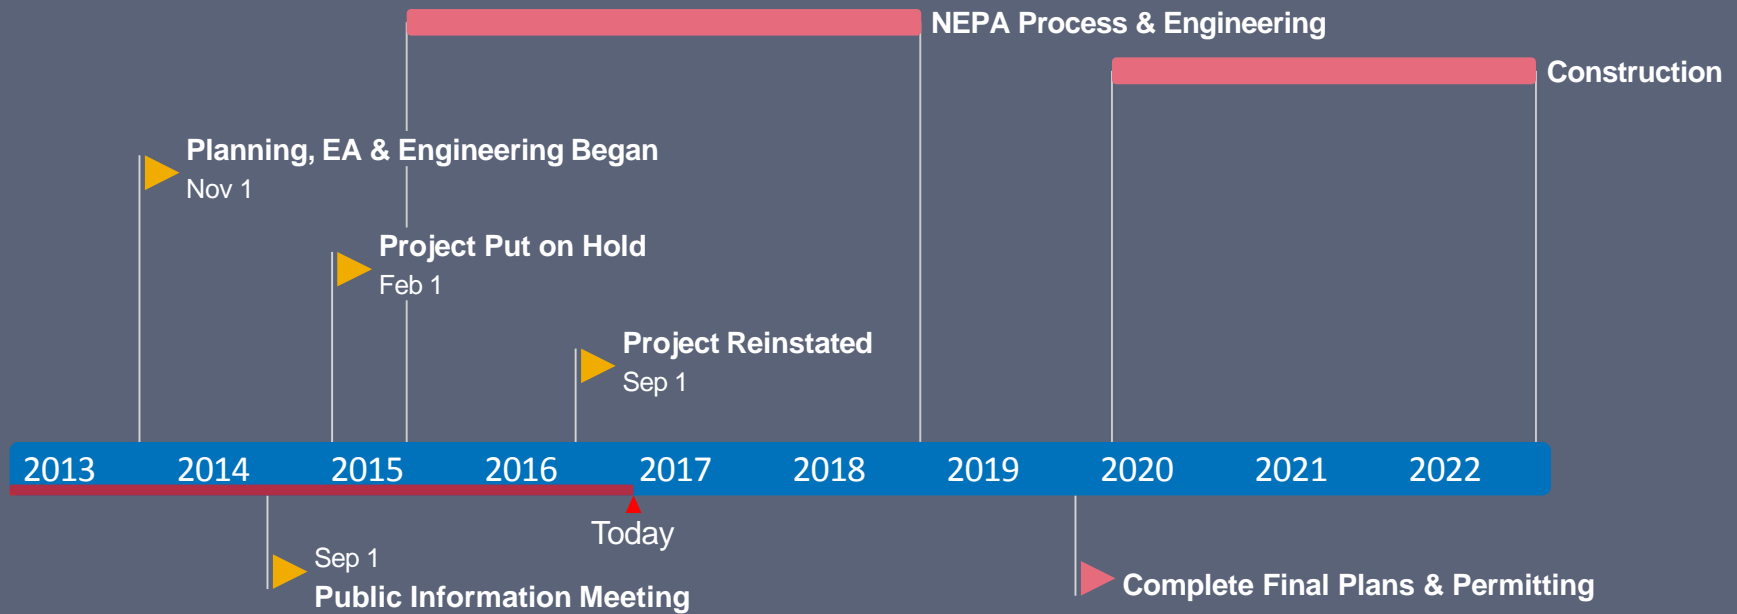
NEPA Process & Engineering

Construction

Planning, EA & Engineering Began
Nov 1

Project Put on Hold
Feb 1

Project Reinstated
Sep 1

2013 2014 2015 2016 2017 2018 2019 2020 2021 2022

Today

Sep 1
Public Information Meeting

Complete Final Plans & Permitting